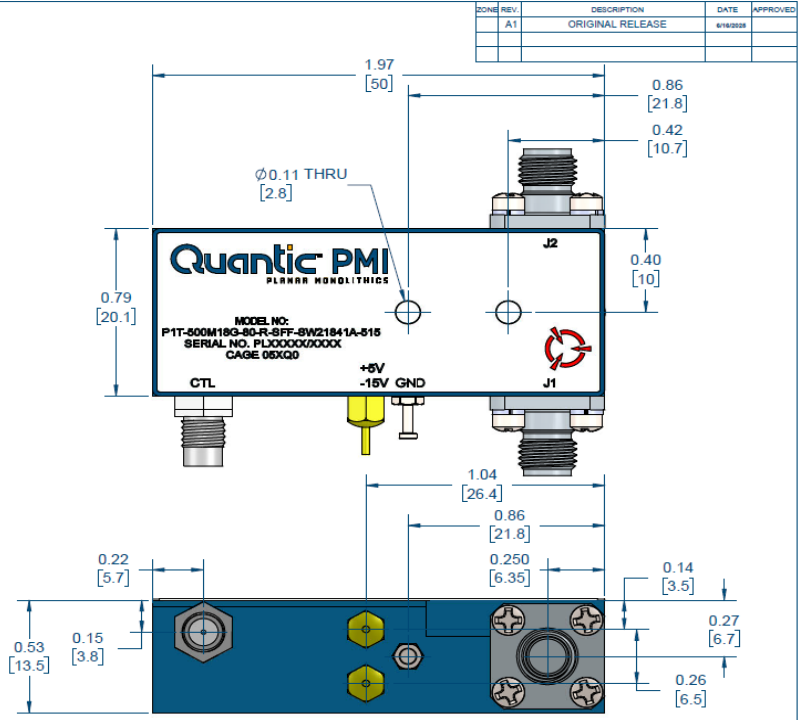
| ZONE | REV. | DESCRIPTION | DATE | APPROVED |
|---|---|---|---|---|
| | A1 | ORIGINAL RELEASE | 6/16/2020 | |
| | | | | |

1.97
[50]

0.86
[21.8]

0.42
[10.7]

$\varnothing$0.11 THRU
[2.8]

J2

0.40
[10]

0.79
[20.1]

Quantic PMI
PLANAR MONOLITHICS

MODEL NO:
P1T-500M18G-60-R-SFF-SW21841A-515
SERIAL NO. PLXXXXX/XXXX
CAGE 05XQ0

CTL
+5V
-15V
GND

J1

1.04
[26.4]

0.86
[21.8]

0.22
[5.7]

0.250
[6.35]

0.14
[3.5]

0.27
[6.7]

0.53
[13.5]

0.15
[3.8]

0.26
[6.5]